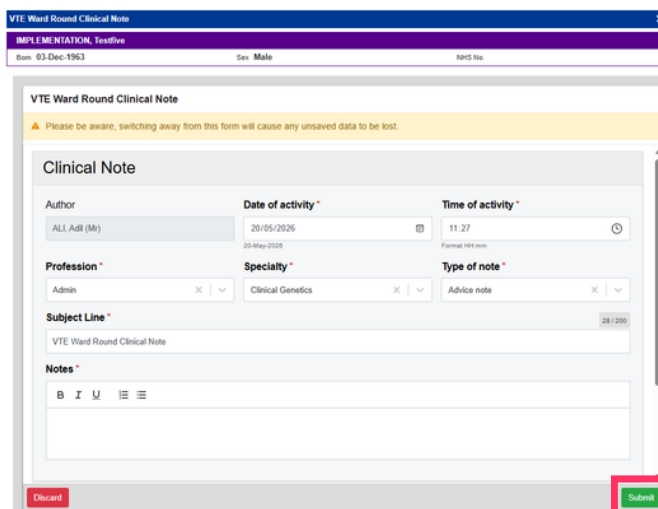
VTE Ward Round Clinical Note

IMPLEMENTATION, Testfive

Born 03-Dec-1963 Sex Male NHS No.

VTE Ward Round Clinical Note

⚠ Please be aware, switching away from this form will cause any unsaved data to be lost.

Clinical Note

Author
ALI, Adil (Mr)

Date of activity *
20/05/2026
20-May-2026

Time of activity *
11:27
Format HH:mm

Profession *
Admin

Specialty *
Clinical Genetics

Type of note *
Advice note

Subject Line *
28 / 200
VTE Ward Round Clinical Note

Notes *
B I U

Discard

Submit